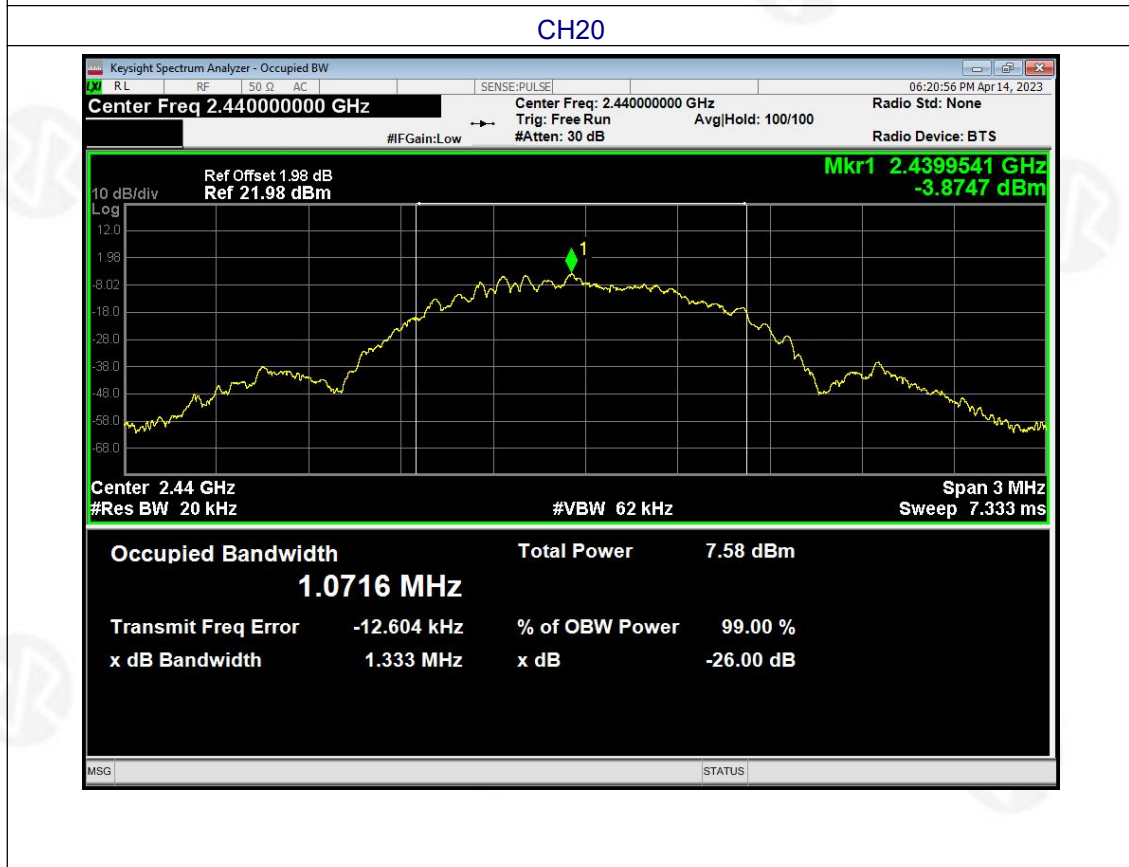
CH20

Keysight Spectrum Analyzer - Occupied BW

RL RF 50 Ω AC SENSE:PULSE 06:20:56 PM Apr 14, 2023

Center Freq 2.440000000 GHz

Center Freq: 2.440000000 GHz
Trig: Free Run Avg|Hold: 100/100
#IFGain:Low #Atten: 30 dB

Radio Std: None

Radio Device: BTS

Ref Offset 1.98 dB
10 dB/div Ref 21.98 dBm

Mkr1 2.4399541 GHz
-3.8747 dBm

Log
12.0
1.98
-8.02
-18.0
-28.0
-38.0
-48.0
-58.0
-68.0

1

Center 2.44 GHz
#Res BW 20 kHz
#VBW 62 kHz
Span 3 MHz
Sweep 7.333 ms

Occupied Bandwidth
1.0716 MHz

Total Power 7.58 dBm

Transmit Freq Error -12.604 kHz
% of OBW Power 99.00 %

x dB Bandwidth 1.333 MHz
x dB -26.00 dB

MSG STATUS